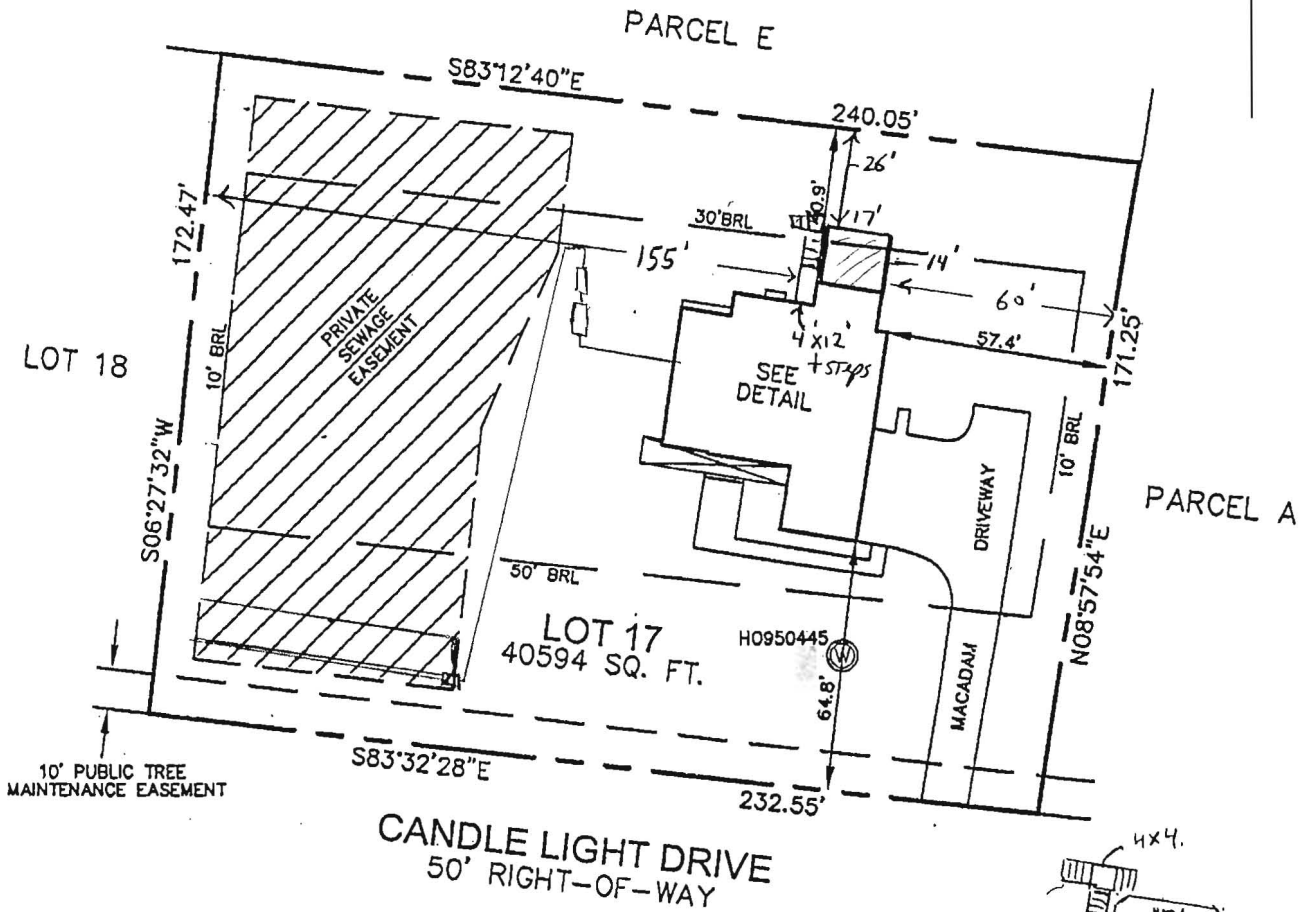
PARCEL E

S83°12'40"E

240.05'

26'

172.47'

30'BRL

10.9'

17'

155'

14'

60'

171.25'

4'x12' +steps

57.4'

PRIVATE SEWAGE EASEMENT

10' BRL

LOT 18

SEE DETAIL

S06°27'32"W

10' BRL

PARCEL A

DRIVEWAY

N08°57'54"E

50' BRL

LOT 17
40594 SQ. FT.

H0950445

W

64.8'

MACADAM

S83°32'28"E

232.55'

10' PUBLIC TREE MAINTENANCE EASEMENT

CANDLE LIGHT DRIVE
50' RIGHT-OF-WAY

4x4.